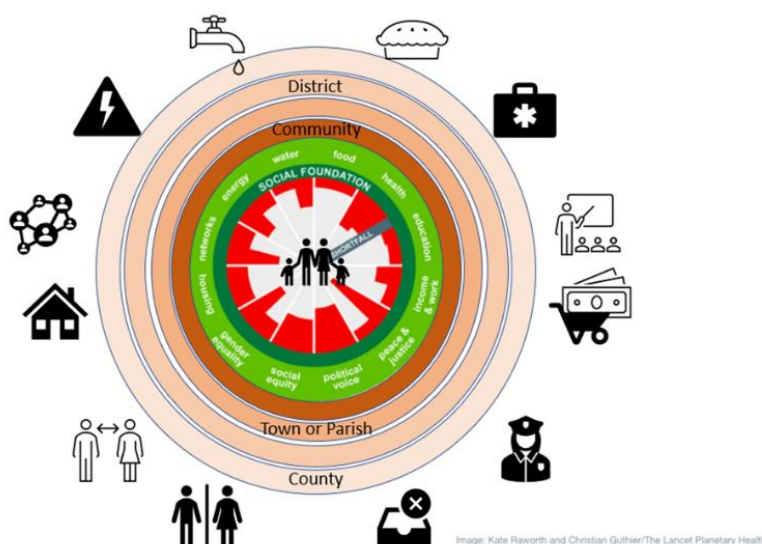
District

Community

SOCIAL FOUNDATION

water
food
health
education
income & work
peace & justice
political voice
social equity
gender equality
housing
networks
energy

SHORTFALL

Town or Parish

County

Image: Kate Raworth and Christian Guthier/The Lancet Planetary Health